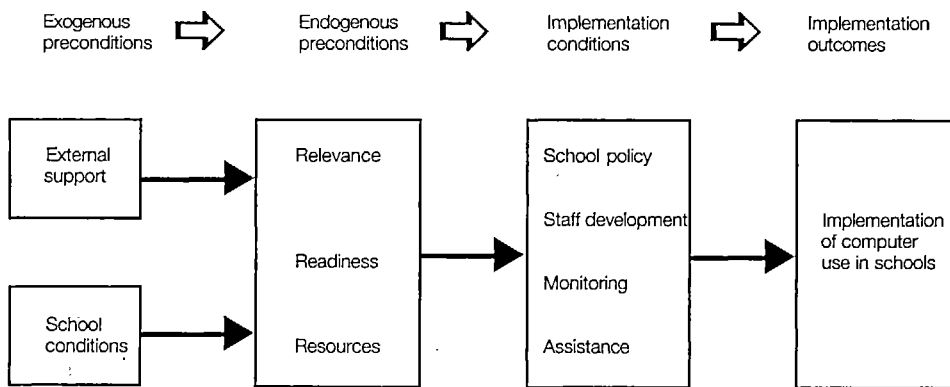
Exogenous preconditions

Endogenous preconditions

Implementation conditions

Implementation outcomes

External support

School conditions

Relevance

Readiness

Resources

School policy

Staff development

Monitoring

Assistance

Implementation of computer use in schools